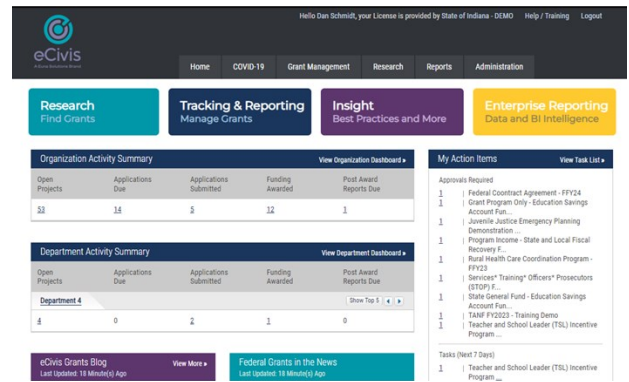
eCivis
eCivis Grants Solutions Brand

Hello Dan Schmidt, your License is provided by State of Indiana - DEMO Help / Training Logout

Home COVID-19 Grant Management Research Reports Administration

Research
Find Grants

Tracking & Reporting
Manage Grants

Insight
Best Practices and More

Enterprise Reporting
Data and BI Intelligence

Organization Activity Summary
View Organization Dashboard ▸

| Open Projects | Applications Due | Applications Submitted | Funding Awarded | Post Award Reports Due |
|---|---|---|---|---|
| 53 | 14 | 5 | 12 | 1 |

Department Activity Summary
View Department Dashboard ▸

| Open Projects | Applications Due | Applications Submitted | Funding Awarded | Post Award Reports Due |
|---|---|---|---|---|
| Department 4 | | | | Show Top 5 |
| 4 | 0 | 2 | 1 | 0 |

eCivis Grants Blog
View More ▸
Last Updated: 18 Minute(s) Ago

Federal Grants in the News
Last Updated: 18 Minute(s) Ago

My Action Items
View Task List ▸

Approvals Required
1 | Federal Coontract Agreement - FFY24
1 | Grant Program Only - Education Savings Account Fun...
1 | Juvenile Justice Emergency Planning Demonstration ...
1 | Program Income - State and Local Fiscal Recovery F...
1 | Rural Health Care Coordination Program - FFY23
1 | Services* Training* Officers* Prosecutors (STOP) F...
1 | State General Fund - Education Savings Account Fun...
1 | TANF FY2023 - Training Demo
1 | Teacher and School Leader (TSL) Incentive Program ...

Tasks (Next 7 Days)
1 | Teacher and School Leader (TSL) Incentive Program ...